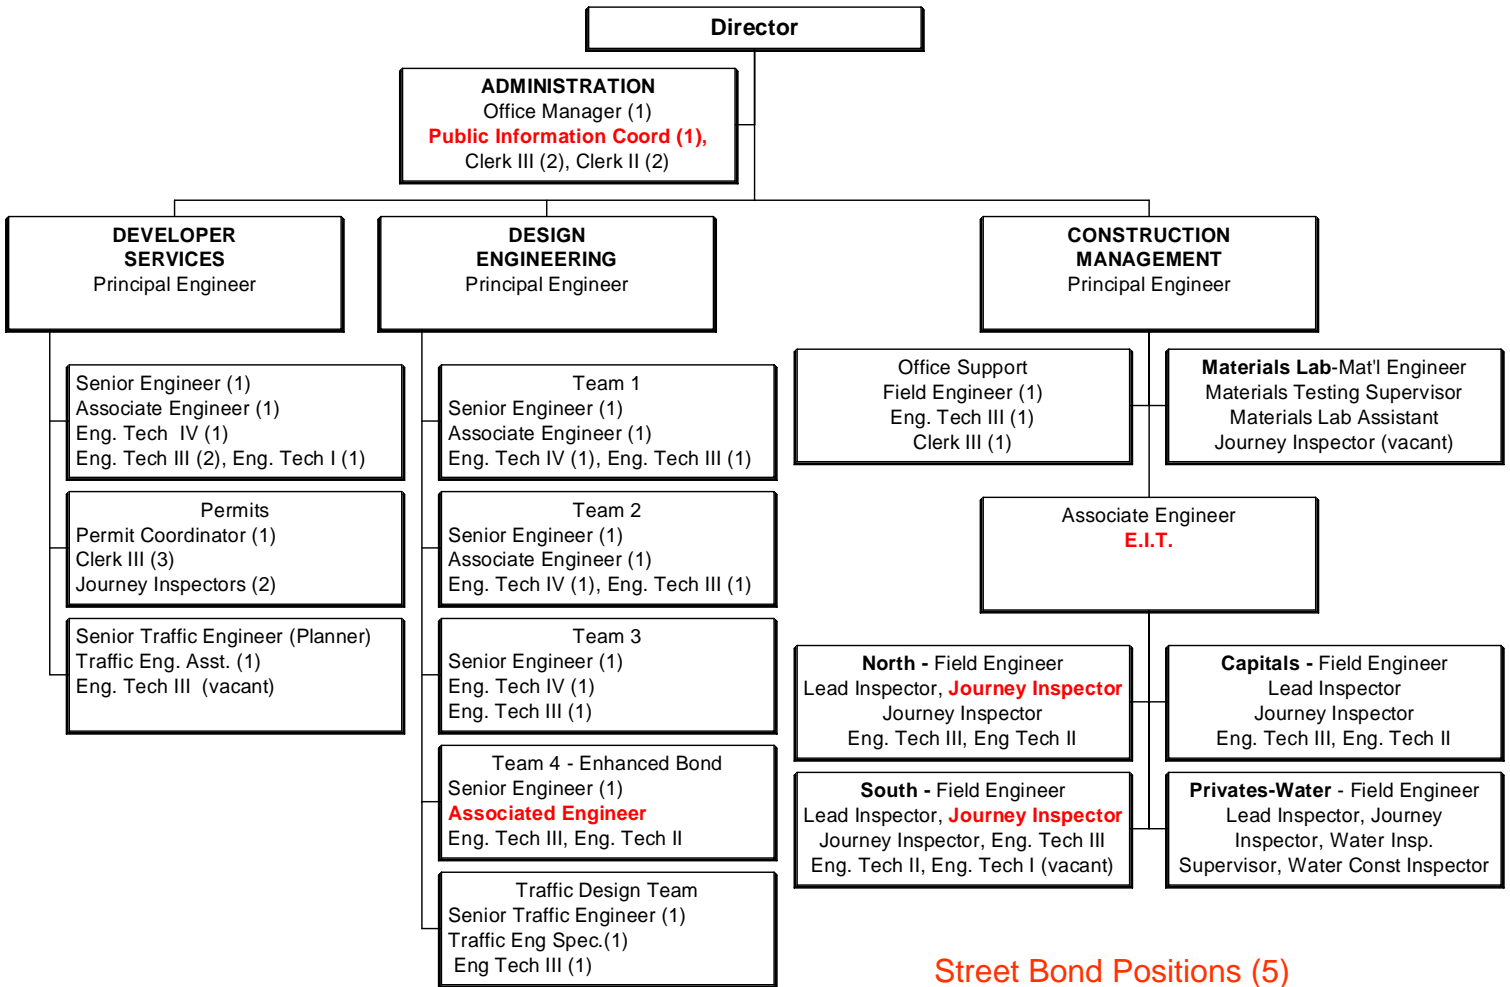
Director

ADMINISTRATION
Office Manager (1)
Public Information Coord (1),
Clerk III (2), Clerk II (2)

DEVELOPER SERVICES
Principal Engineer

DESIGN ENGINEERING
Principal Engineer

CONSTRUCTION MANAGEMENT
Principal Engineer

Senior Engineer (1)
Associate Engineer (1)
Eng. Tech IV (1)
Eng. Tech III (2), Eng. Tech I (1)

Permits
Permit Coordinator (1)
Clerk III (3)
Journey Inspectors (2)

Senior Traffic Engineer (Planner)
Traffic Eng. Asst. (1)
Eng. Tech III (vacant)

Team 1
Senior Engineer (1)
Associate Engineer (1)
Eng. Tech IV (1), Eng. Tech III (1)

Team 2
Senior Engineer (1)
Associate Engineer (1)
Eng. Tech IV (1), Eng. Tech III (1)

Team 3
Senior Engineer (1)
Eng. Tech IV (1)
Eng. Tech III (1)

Team 4 - Enhanced Bond
Senior Engineer (1)
Associated Engineer
Eng. Tech III, Eng. Tech II

Traffic Design Team
Senior Traffic Engineer (1)
Traffic Eng Spec.(1)
Eng Tech III (1)

Office Support
Field Engineer (1)
Eng. Tech III (1)
Clerk III (1)

Materials Lab-Mat'l Engineer
Materials Testing Supervisor
Materials Lab Assistant
Journey Inspector (vacant)

Associate Engineer
E.I.T.

North - Field Engineer
Lead Inspector, Journey Inspector
Journey Inspector
Eng. Tech III, Eng Tech II

Capitals - Field Engineer
Lead Inspector
Journey Inspector
Eng. Tech III, Eng. Tech II

South - Field Engineer
Lead Inspector, Journey Inspector
Journey Inspector, Eng. Tech III
Eng. Tech II, Eng. Tech I (vacant)

Privates-Water - Field Engineer
Lead Inspector, Journey Inspector, Water Insp.
Supervisor, Water Const Inspector

Street Bond Positions (5)